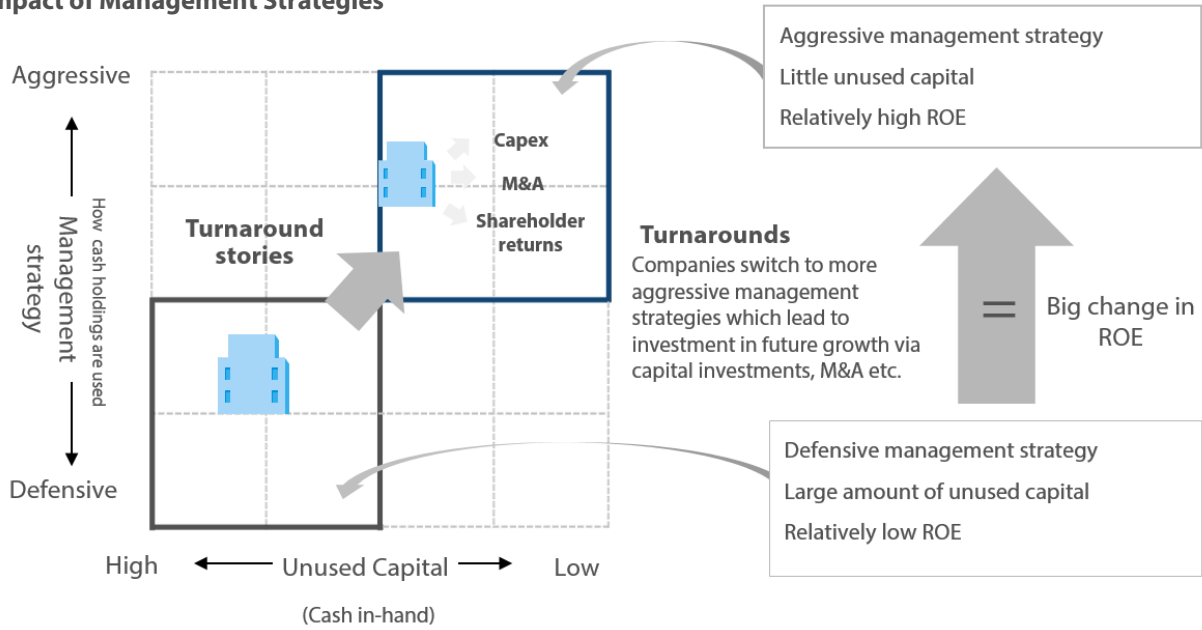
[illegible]pact of Management Strategies

Aggressive management strategy
Little unused capital
Relatively high ROE

Aggressive

Management strategy
How cash holdings are used

Defensive

Capex
M&A
Shareholder returns

Turnaround stories

Turnarounds
Companies switch to more aggressive management strategies which lead to investment in future growth via capital investments, M&A etc.

=

Big change in ROE

Defensive management strategy
Large amount of unused capital
Relatively low ROE

High Unused Capital Low
(Cash in-hand)